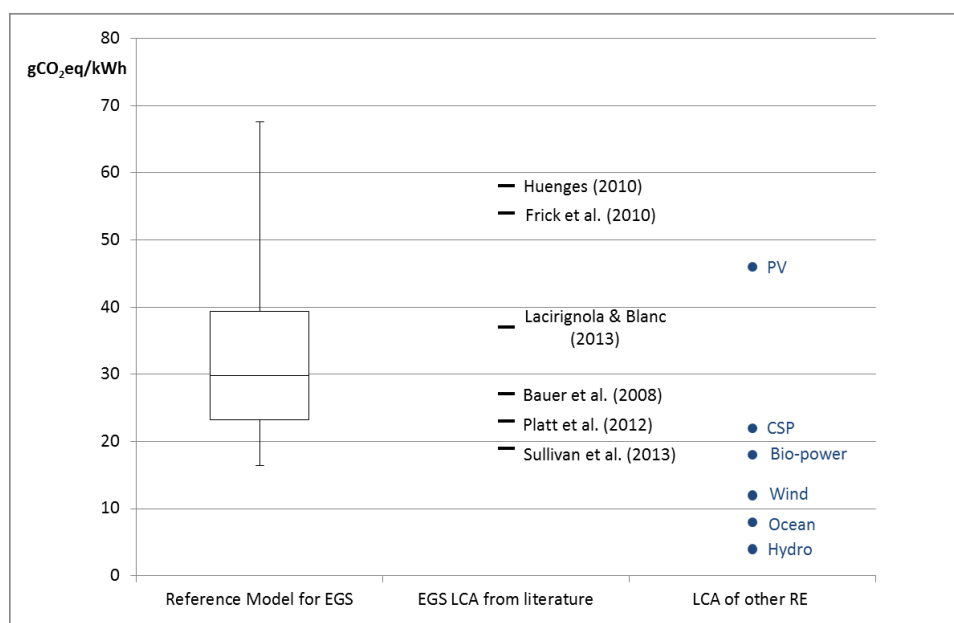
80
$gCO_2eq/kWh$
70
60
50
40
30
20
10
0

Huenges (2010)
Frick et al. (2010)
Lacirignola & Blanc (2013)
Bauer et al. (2008)
Platt et al. (2012)
Sullivan et al. (2013)

PV
CSP
Bio-power
Wind
Ocean
Hydro

Reference Model for EGS
EGS LCA from literature
LCA of other RE